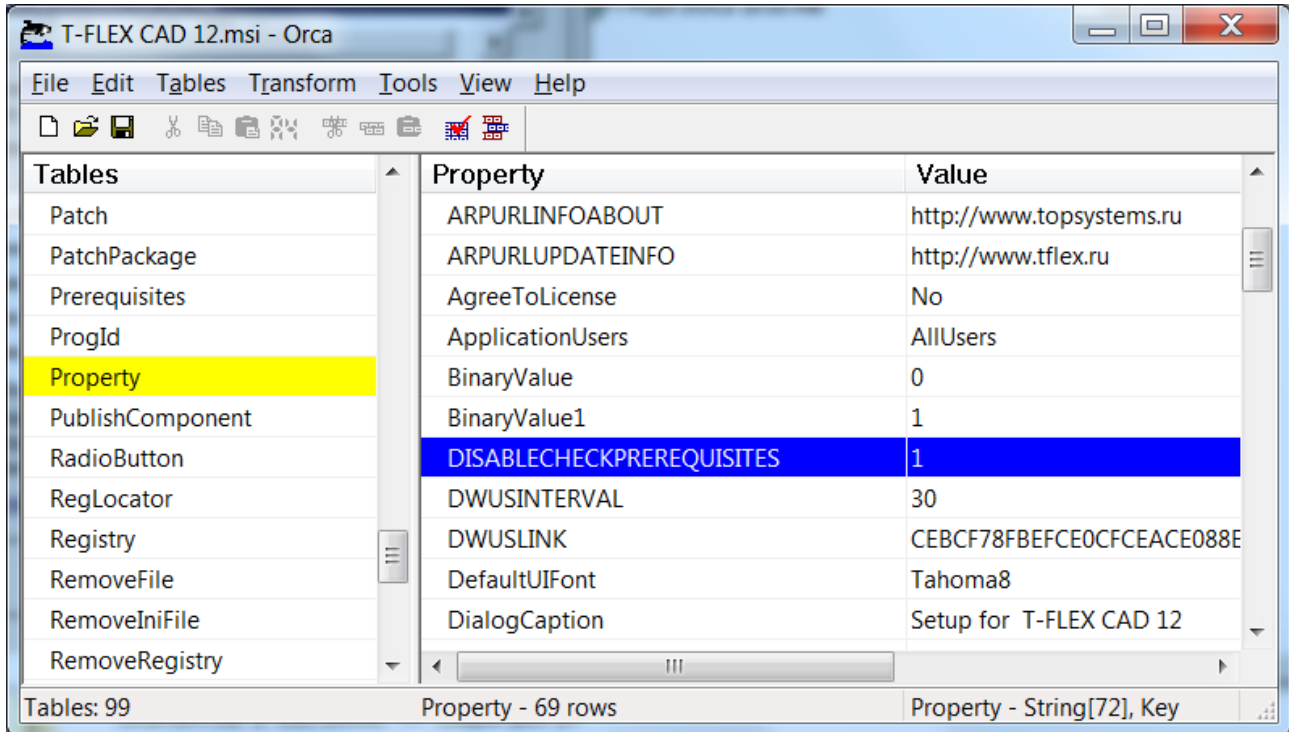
T-FLEX CAD 12.msi - Orca

File Edit Tables Transform Tools View Help

| Tables |
|---|
| Patch |
| PatchPackage |
| Prerequisites |
| ProgId |
| Property |
| PublishComponent |
| RadioButton |
| RegLocator |
| Registry |
| RemoveFile |
| RemoveIniFile |
| RemoveRegistry |

| Property | Value |
|---|---|
| ARPURLINFOABOUT | http://www.topsystems.ru |
| ARPURLUPDATEINFO | http://www.tflex.ru |
| AgreeToLicense | No |
| ApplicationUsers | AllUsers |
| BinaryValue | 0 |
| BinaryValue1 | 1 |
| DISABLECHECKPREREQUISITES | 1 |
| DWUSINTERVAL | 30 |
| DWUSLINK | CEBCF78FBEFCE0CFCEACE088E |
| DefaultUIFont | Tahoma8 |
| DialogCaption | Setup for T-FLEX CAD 12 |

Tables: 99 Property - 69 rows Property - String[72], Key